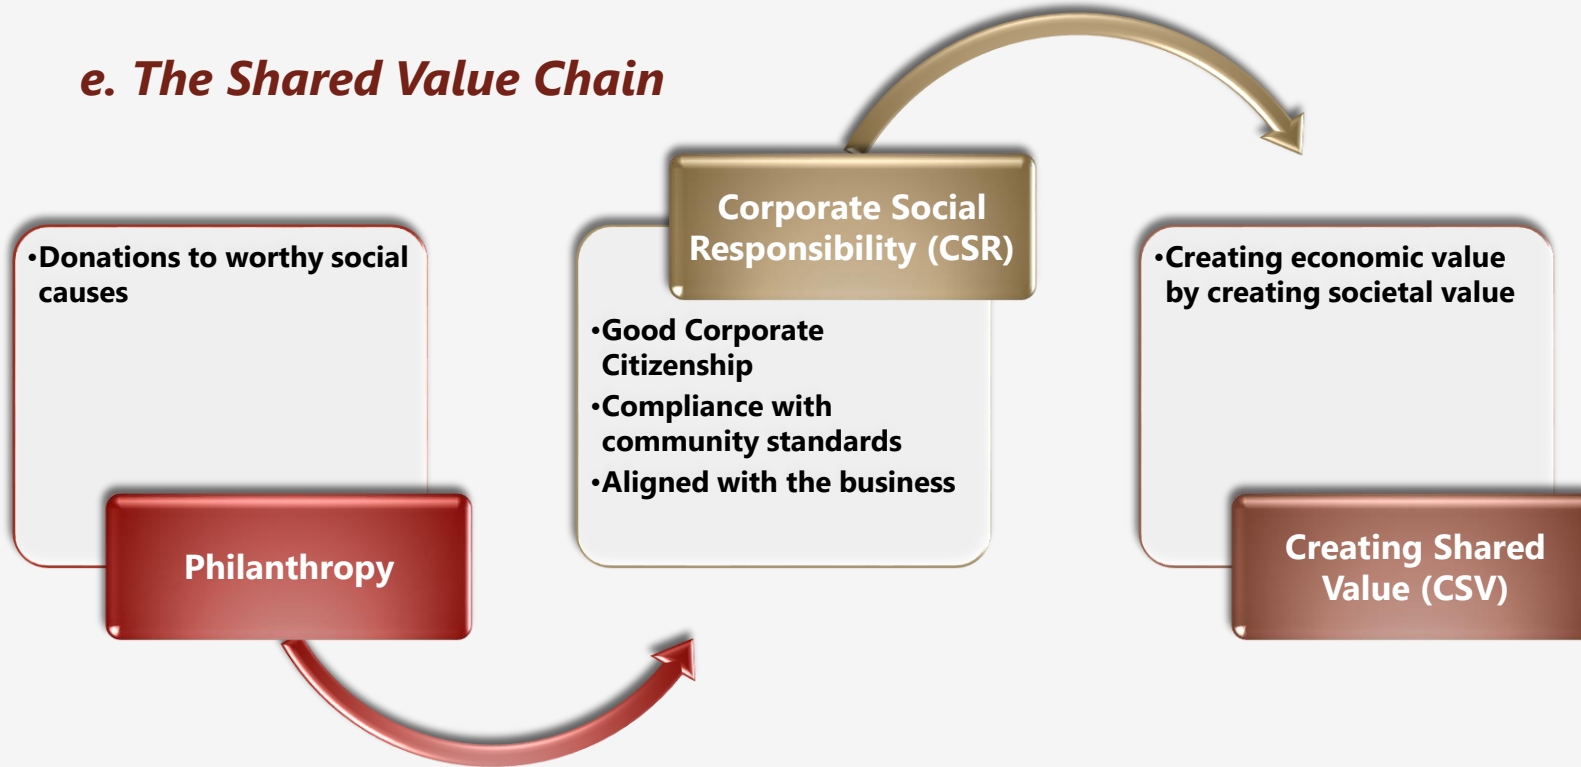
e. The Shared Value Chain

•Donations to worthy social causes

Philanthropy

Corporate Social Responsibility (CSR)

•Good Corporate Citizenship
•Compliance with community standards
•Aligned with the business

•Creating economic value by creating societal value

Creating Shared Value (CSV)